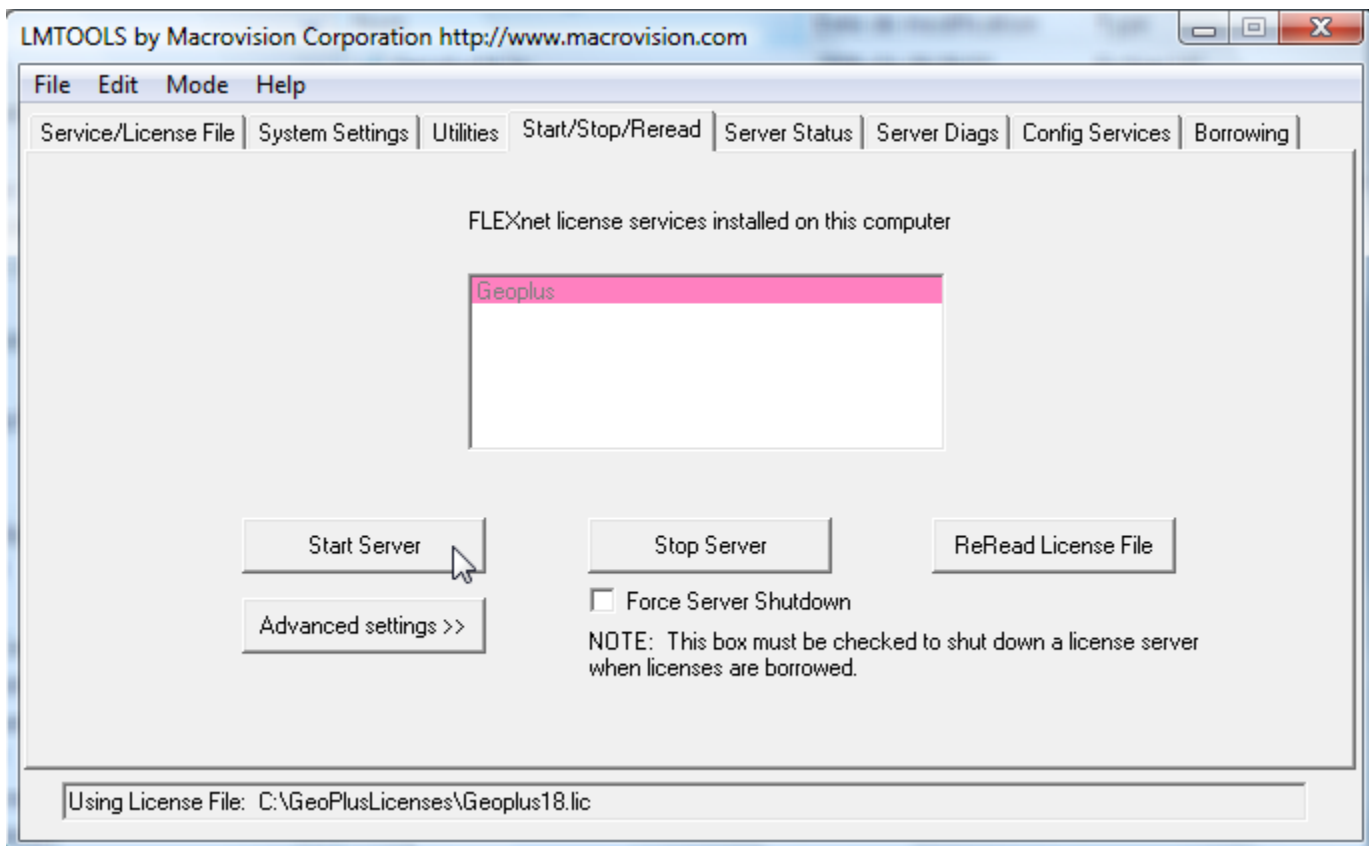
LMTOOLS by Macrovision Corporation http://www.macrovision.com

File Edit Mode Help

Service/License File | System Settings | Utilities | Start/Stop/Reread | Server Status | Server Diags | Config Services | Borrowing

FLEXnet license services installed on this computer

Geoplus

Start Server

Stop Server

ReRead License File

Force Server Shutdown

Advanced settings >>

NOTE: This box must be checked to shut down a license server when licenses are borrowed.

Using License File: C:\GeoPlusLicenses\Geoplus18.lic